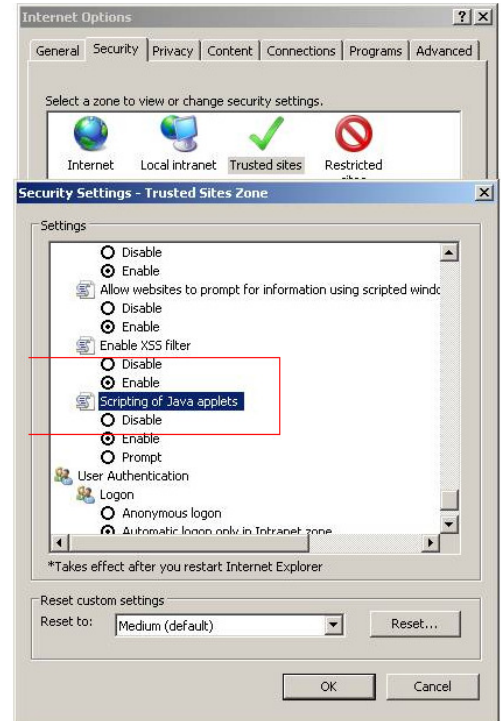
Internet Options ? X
General Security Privacy Content Connections Programs Advanced

Select a zone to view or change security settings.
Internet Local intranet Trusted sites Restricted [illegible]

Security Settings - Trusted Sites Zone X

Settings
Disable
Enable
Allow websites to prompt for information using scripted windo
Disable
Enable
Enable XSS filter
Disable
Enable
Scripting of Java applets
Disable
Enable
Prompt
User Authentication
Logon
Anonymous logon
Automatic logon only in Intranet zone

*Takes effect after you restart Internet Explorer

Reset custom settings
Reset to: Medium (default) Reset...

OK Cancel